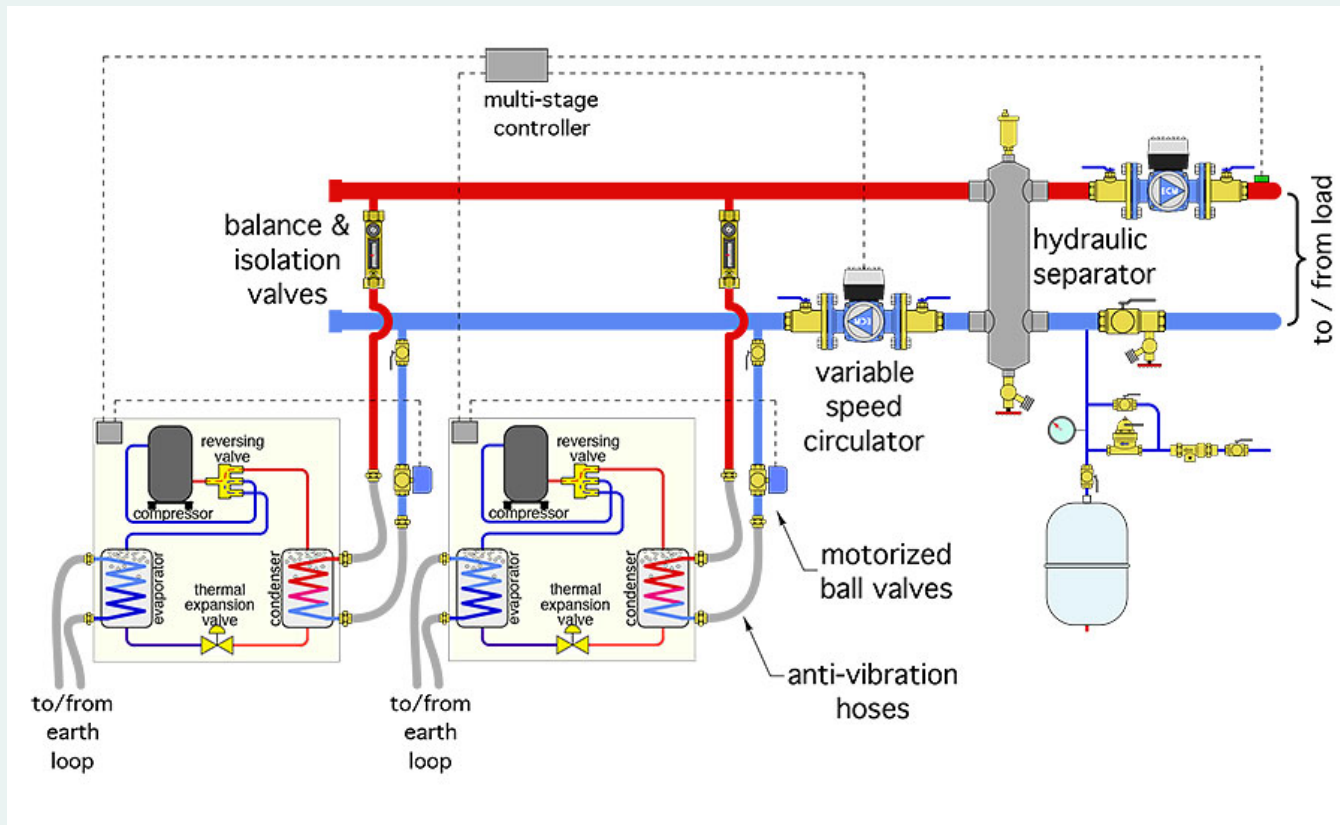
multi-stage controller

balance & isolation valves

hydraulic separator

to / from load

variable speed circulator

ECM

ECM

reversing valve

compressor

evaporator

thermal expansion valve

condenser

reversing valve

compressor

evaporator

thermal expansion valve

condenser

motorized ball valves

anti-vibration hoses

to/from earth loop

to/from earth loop